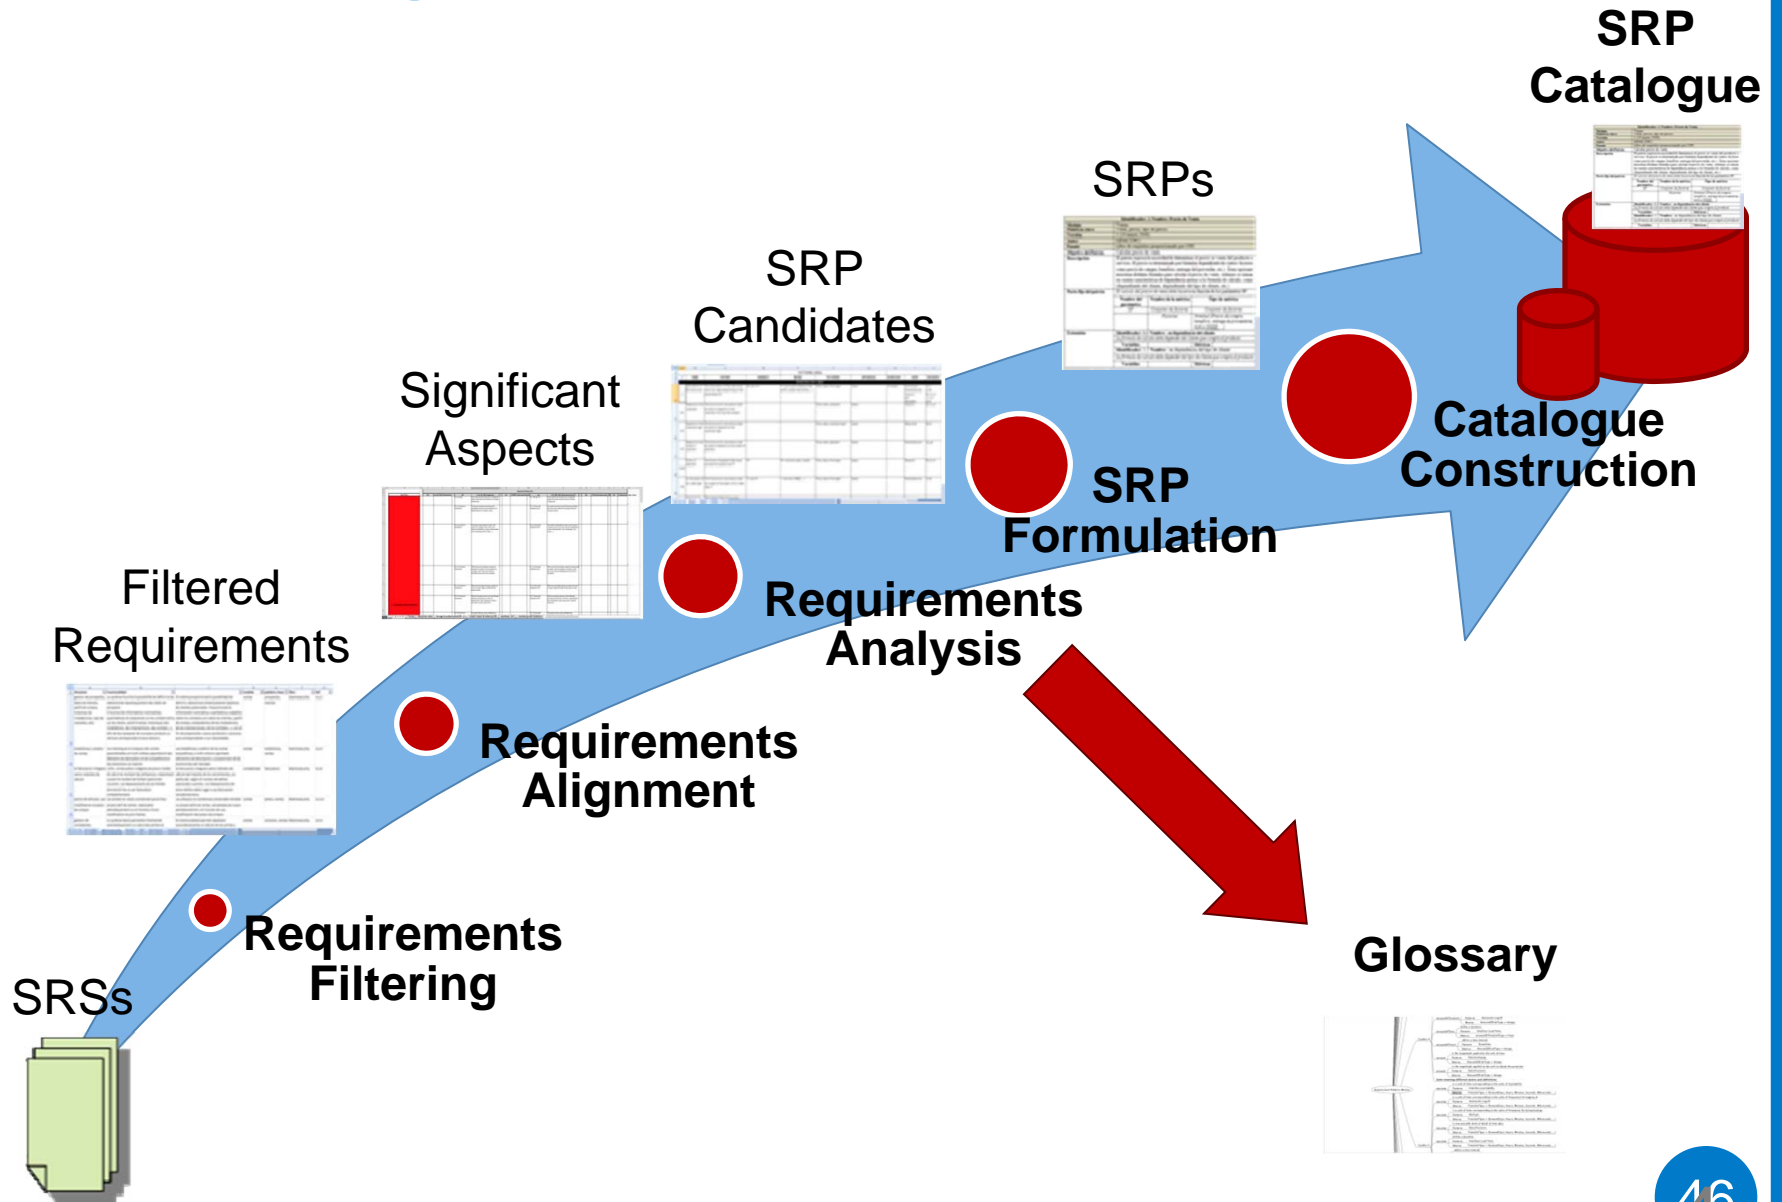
SRP Catalogue

SRPs

SRP Candidates

Significant Aspects

Filtered Requirements

SRSs

Requirements Filtering

Requirements Alignment

Requirements Analysis

SRP Formulation

Catalogue Construction

Glossary

46